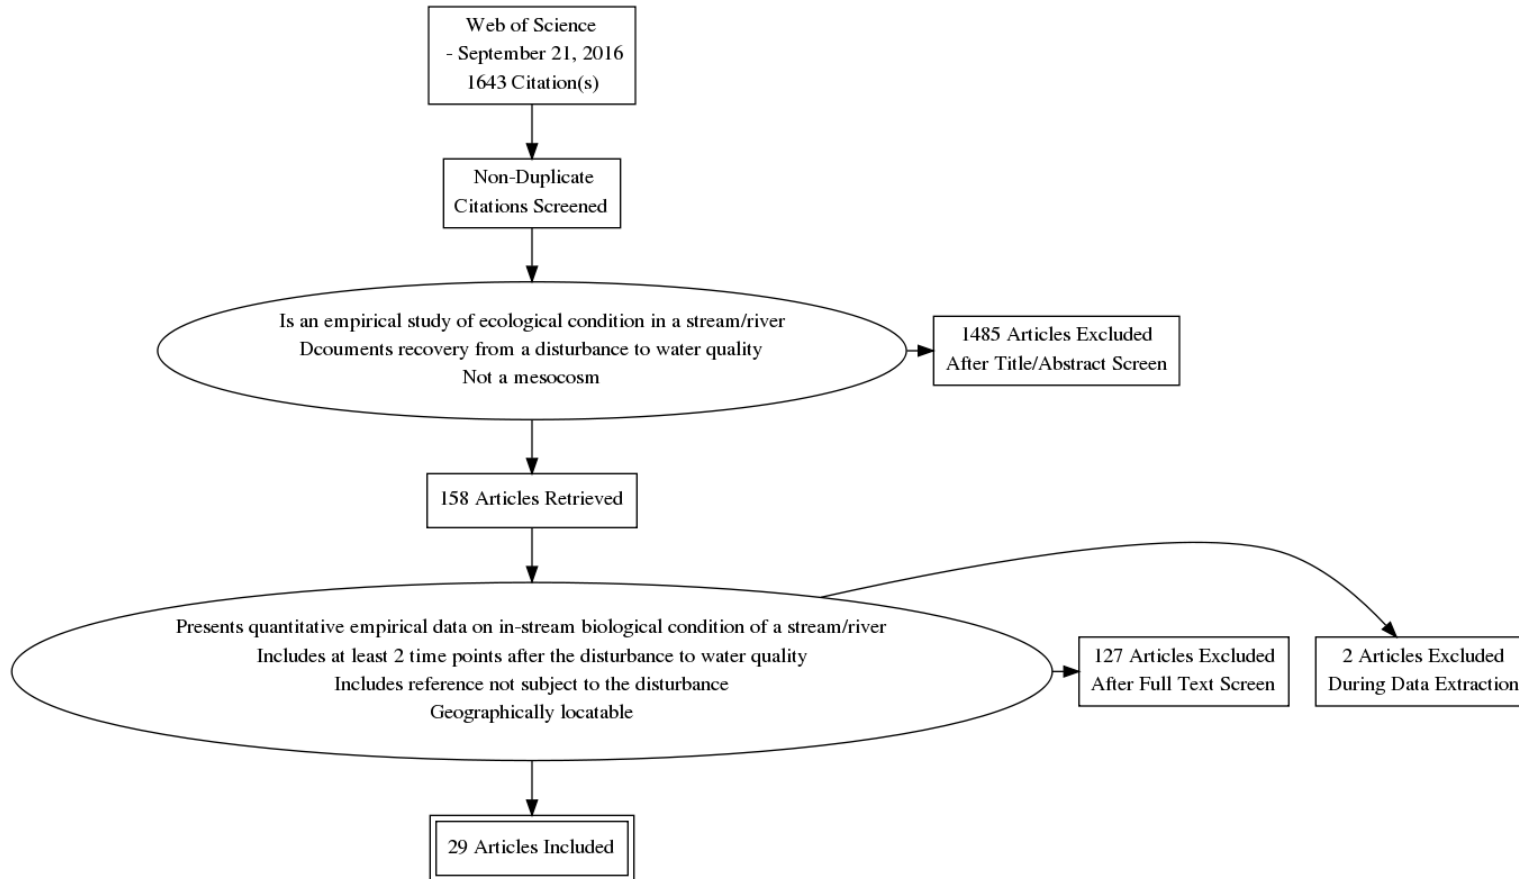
Web of Science
- September 21, 2016
1643 Citation(s)

Non-Duplicate
Citations Screened

Is an empirical study of ecological condition in a stream/river
Dcouments recovery from a disturbance to water quality
Not a mesocosm

1485 Articles Excluded
After Title/Abstract Screen

158 Articles Retrieved

Presents quantitative empirical data on in-stream biological condition of a stream/river
Includes at least 2 time points after the disturbance to water quality
Includes reference not subject to the disturbance
Geographically locatable

127 Articles Excluded
After Full Text Screen

2 Articles Excluded
During Data Extraction

29 Articles Included